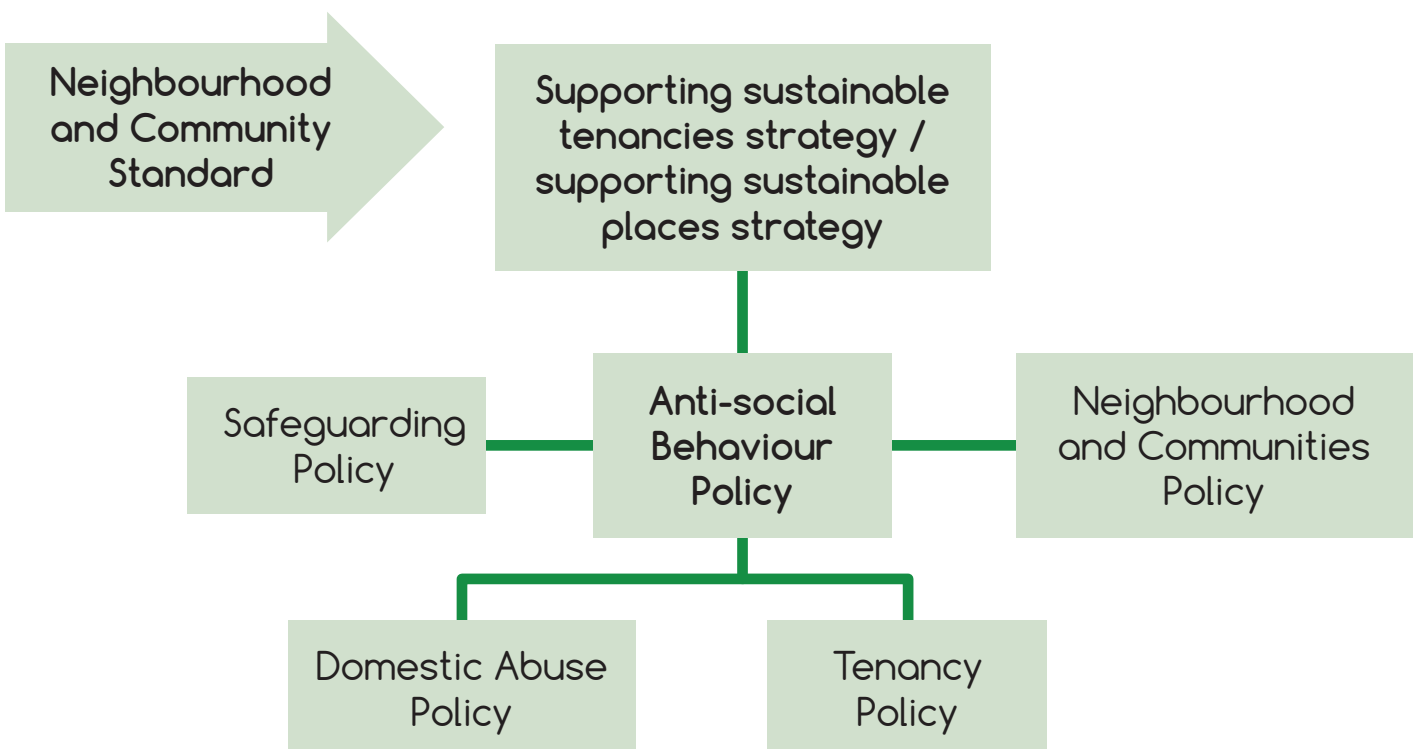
Neighbourhood and Community Standard

Supporting sustainable tenancies strategy / supporting sustainable places strategy

Safeguarding Policy

Anti-social Behaviour Policy

Neighbourhood and Communities Policy

Domestic Abuse Policy

Tenancy Policy